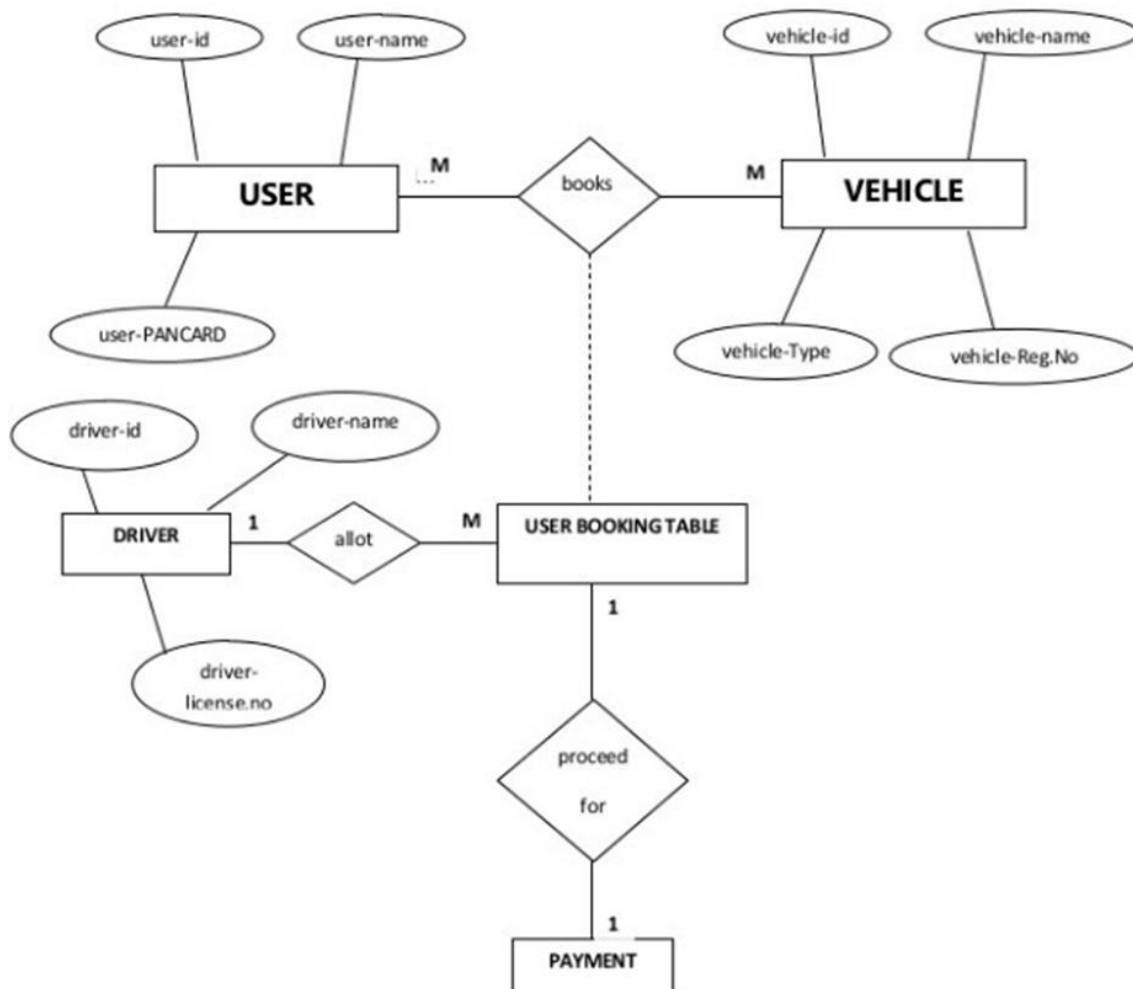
user-id

user-name

vehicle-id

vehicle-name

M

USER

books

M

VEHICLE

user-PANCARD

vehicle-Type

vehicle-Reg.No

driver-id

driver-name

DRIVER

1

allot

M

USER BOOKING TABLE

1

driver-license.no

proceed for

1

PAYMENT